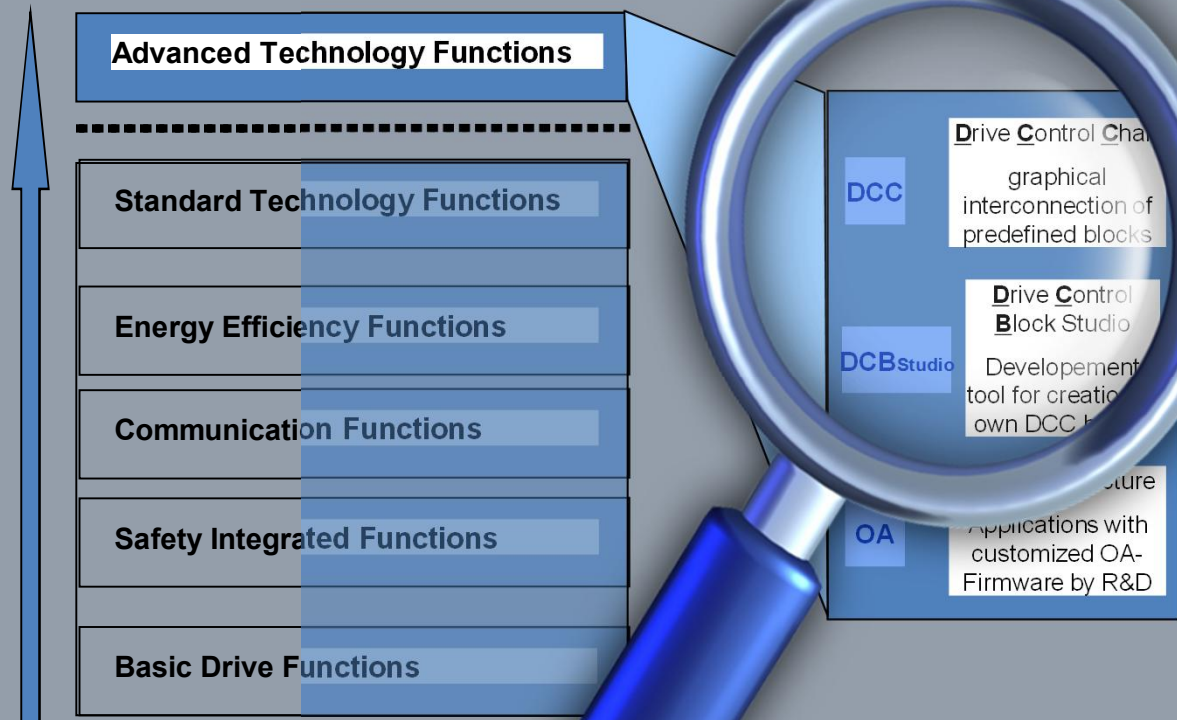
Advanced Technology Functions

Standard Technology Functions

Energy Efficiency Functions

Communication Functions

Safety Integrated Functions

Basic Drive Functions

DCC

Drive Control Cha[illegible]

graphical interconnection of predefined blocks

DCBStudio

Drive Control Block Studio

Developement tool for creatio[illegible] own DCC b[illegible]

OA

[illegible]cture

Applications with customized OA-Firmware by R&D